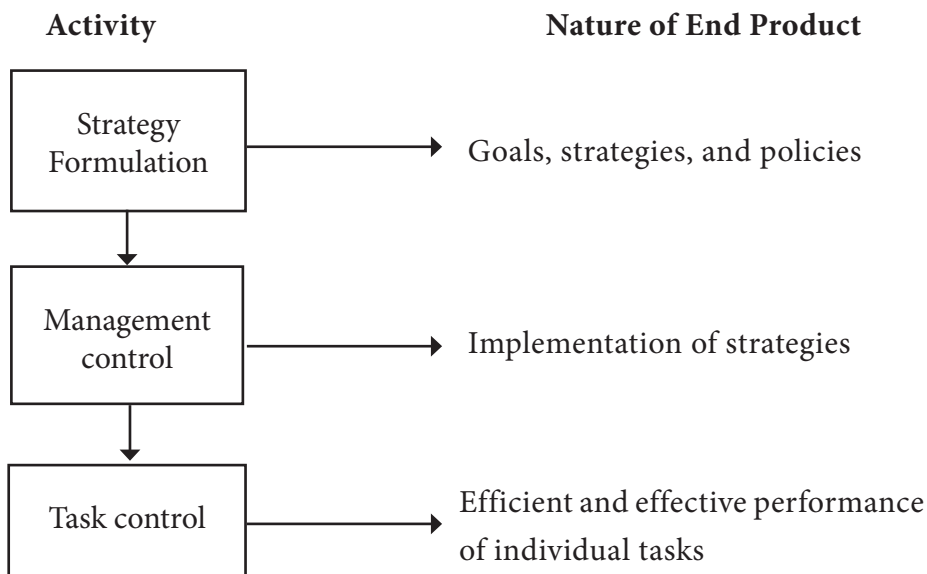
Activity

Nature of End Product

Strategy Formulation

Goals, strategies, and policies

Management control

Implementation of strategies

Task control

Efficient and effective performance of individual tasks